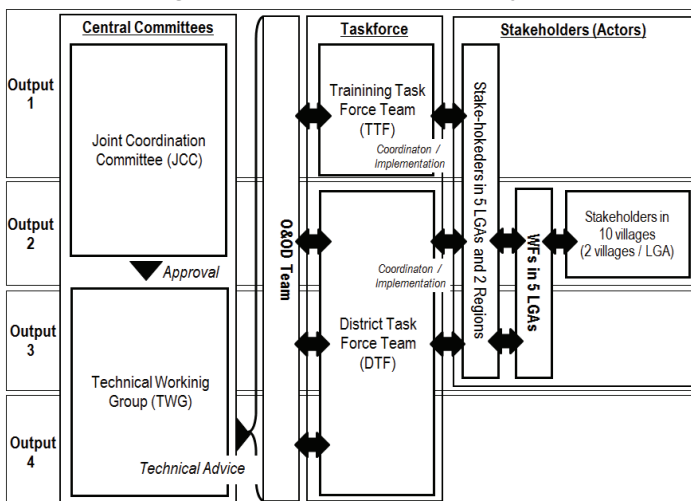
Central Committees

Taskforce

Stakeholders (Actors)

Output 1

Output 2

Output 3

Output 4

Joint Coordination Committee (JCC)

Approval

Technical Workinig Group (TWG)

Technical Advice

O&OD Team

Trainining Task Force Team (TTF)

Coordinaton / Implementation

Coordinaton / Implementation

District Task Force Team (DTF)

Stake-hokeders in 5 LGAs and 2 Regions

WFs in 5 LGAs

Stakeholders in 10 villages (2 villages / LGA)